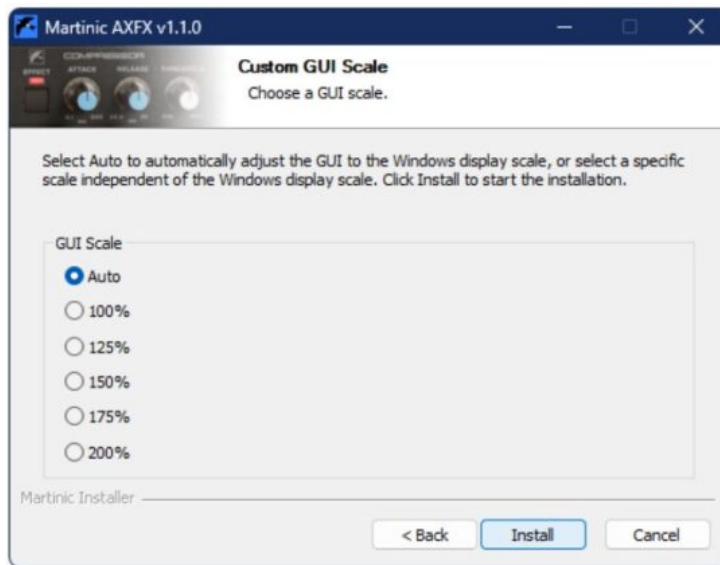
Martinic AXFX v1.1.0

COMPRESSOR
EFFECT ATTACK RELEASE

Custom GUI Scale
Choose a GUI scale.

Select Auto to automatically adjust the GUI to the Windows display scale, or select a specific scale independent of the Windows display scale. Click Install to start the installation.

GUI Scale
Auto
100%
125%
150%
175%
200%

Martinic Installer

< Back
Install
Cancel